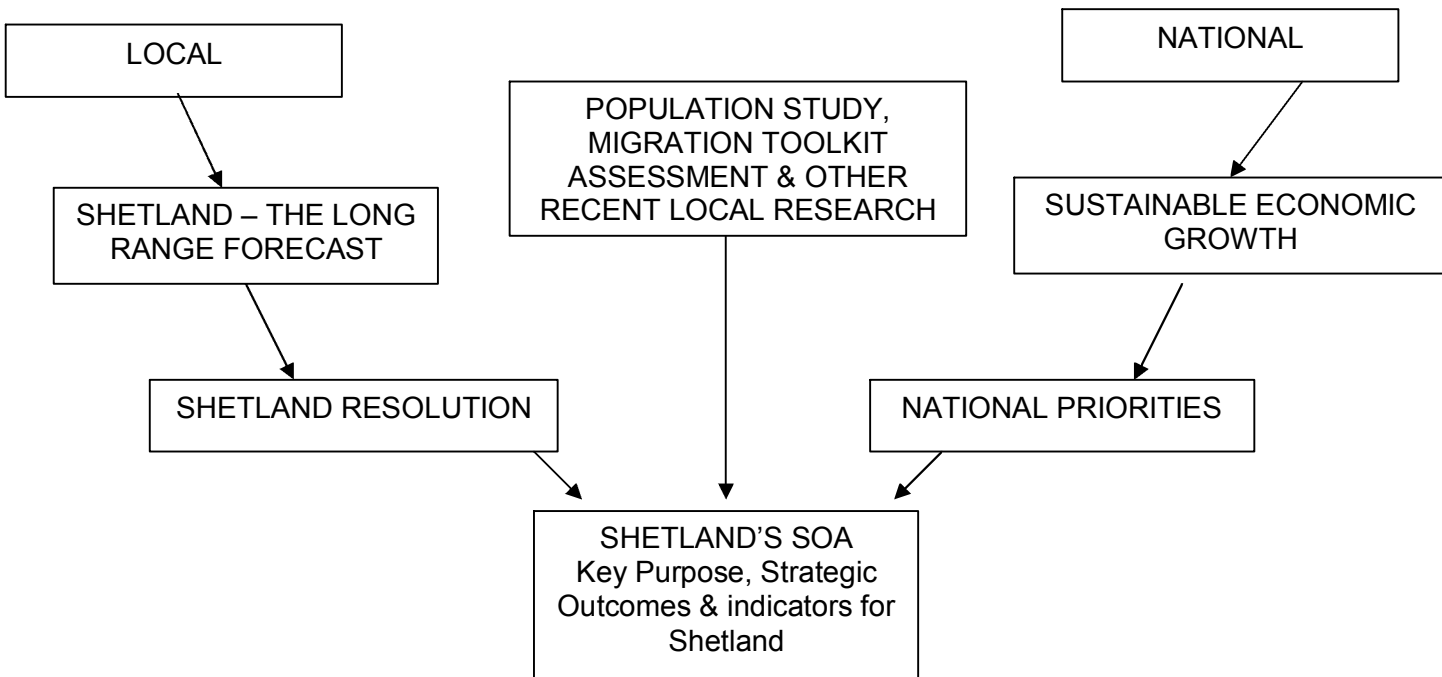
LOCAL

SHETLAND – THE LONG RANGE FORECAST

SHETLAND RESOLUTION

POPULATION STUDY, MIGRATION TOOLKIT ASSESSMENT & OTHER RECENT LOCAL RESEARCH

NATIONAL

SUSTAINABLE ECONOMIC GROWTH

NATIONAL PRIORITIES

SHETLAND'S SOA
Key Purpose, Strategic Outcomes & indicators for Shetland